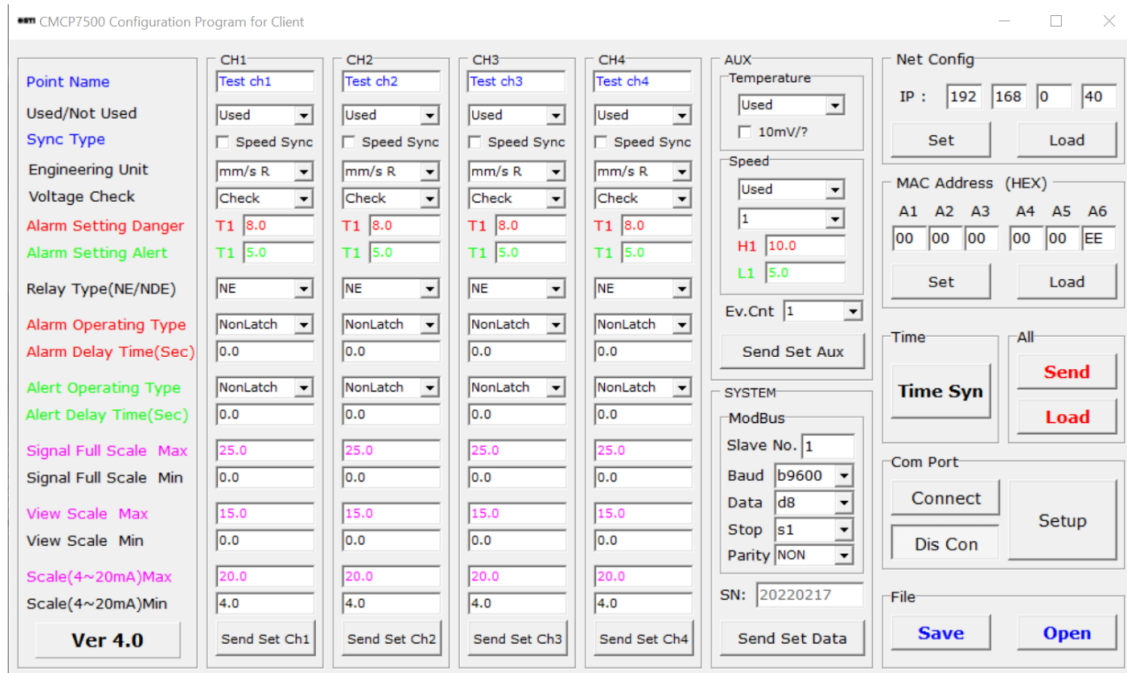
CMCP7500 Configuration Program for Client

Point Name
Used/Not Used
Sync Type
Engineering Unit
Voltage Check
Alarm Setting Danger
Alarm Setting Alert
Relay Type(NE/NDE)
Alarm Operating Type
Alarm Delay Time(Sec)
Alert Operating Type
Alert Delay Time(Sec)
Signal Full Scale Max
Signal Full Scale Min
View Scale Max
View Scale Min
Scale(4~20mA)Max
Scale(4~20mA)Min
Ver 4.0

CH1
Test ch1
Used
Speed Sync
mm/s R
Check
T1 8.0
T1 5.0
NE
NonLatch
0.0
NonLatch
0.0
25.0
0.0
15.0
0.0
20.0
4.0
Send Set Ch1

CH2
Test ch2
Used
Speed Sync
mm/s R
Check
T1 8.0
T1 5.0
NE
NonLatch
0.0
NonLatch
0.0
25.0
0.0
15.0
0.0
20.0
4.0
Send Set Ch2

CH3
Test ch3
Used
Speed Sync
mm/s R
Check
T1 8.0
T1 5.0
NE
NonLatch
0.0
NonLatch
0.0
25.0
0.0
15.0
0.0
20.0
4.0
Send Set Ch3

CH4
Test ch4
Used
Speed Sync
mm/s R
Check
T1 8.0
T1 5.0
NE
NonLatch
0.0
NonLatch
0.0
25.0
0.0
15.0
0.0
20.0
4.0
Send Set Ch4

AUX
Temperature
Used
10mV/?
Speed
Used
1
H1 10.0
L1 5.0
Ev.Cnt 1
Send Set Aux

SYSTEM
ModBus
Slave No. 1
Baud b9600
Data d8
Stop s1
Parity NON
SN: 20220217
Send Set Data

Net Config
IP : 192 168 0 40
Set Load

MAC Address (HEX)
A1 A2 A3 A4 A5 A6
00 00 00 00 00 EE
Set Load

Time
Time Syn

All
Send
Load

Com Port
Connect
Dis Con
Setup

File
Save
Open